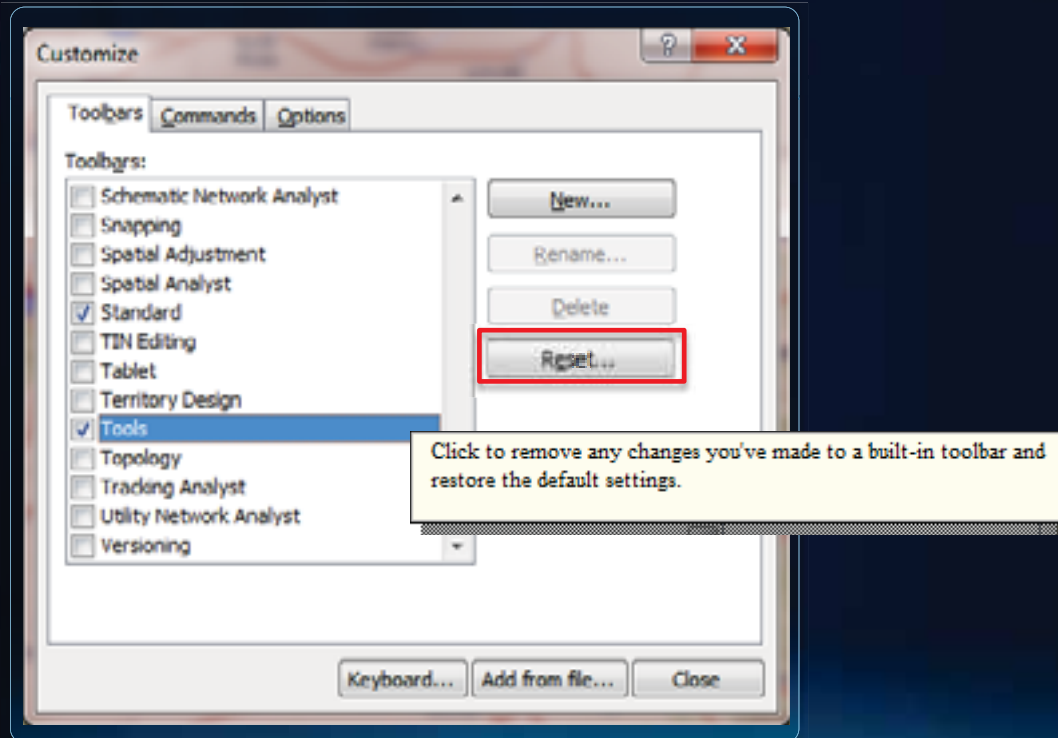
Customize

?

X

Toolbars

Commands

Options

Toolbars:

Schematic Network Analyst

Snapping

Spatial Adjustment

Spatial Analyst

Standard

TIN Editing

Tablet

Territory Design

Tools

Topology

Tracking Analyst

Utility Network Analyst

Versioning

New...

Rename...

Delete

Reset...

Click to remove any changes you've made to a built-in toolbar and restore the default settings.

Keyboard...

Add from file...

Close